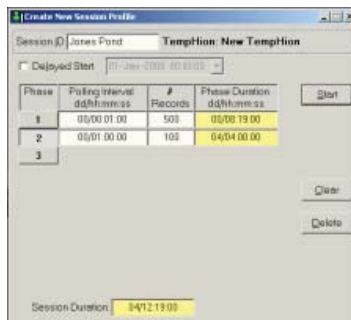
Create New Session Profile

Session ID Jones Pond TempHion: New TempHion

Delayed Start 01-Jan-2000 00:00:00

| Phase | Polling Interval dd/hh:mm:ss | # Records | Phase Duration dd/hh:mm:ss |
|---|---|---|---|
| 1 | 00/00:01:00 | 500 | 00/08:19:00 |
| 2 | 00/01:00:00 | 100 | 04/04:00:00 |
| 3 | | | |

Start

Clear

Delete

Session Duration 04/12:19:00